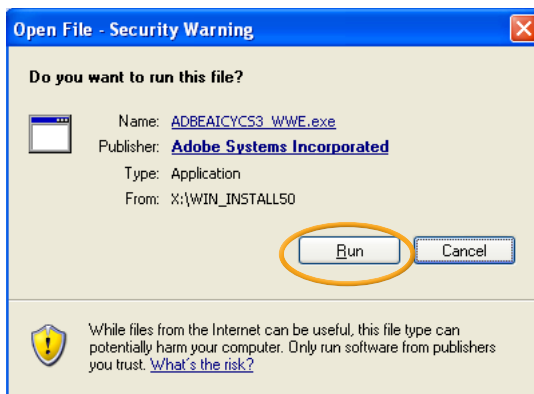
Open File - Security Warning

Do you want to run this file?

Name: ADBEAICYCS3_WWE.exe
Publisher: Adobe Systems Incorporated
Type: Application
From: X:\WIN_INSTALL50

Run
Cancel

While files from the Internet can be useful, this file type can potentially harm your computer. Only run software from publishers you trust. What's the risk?